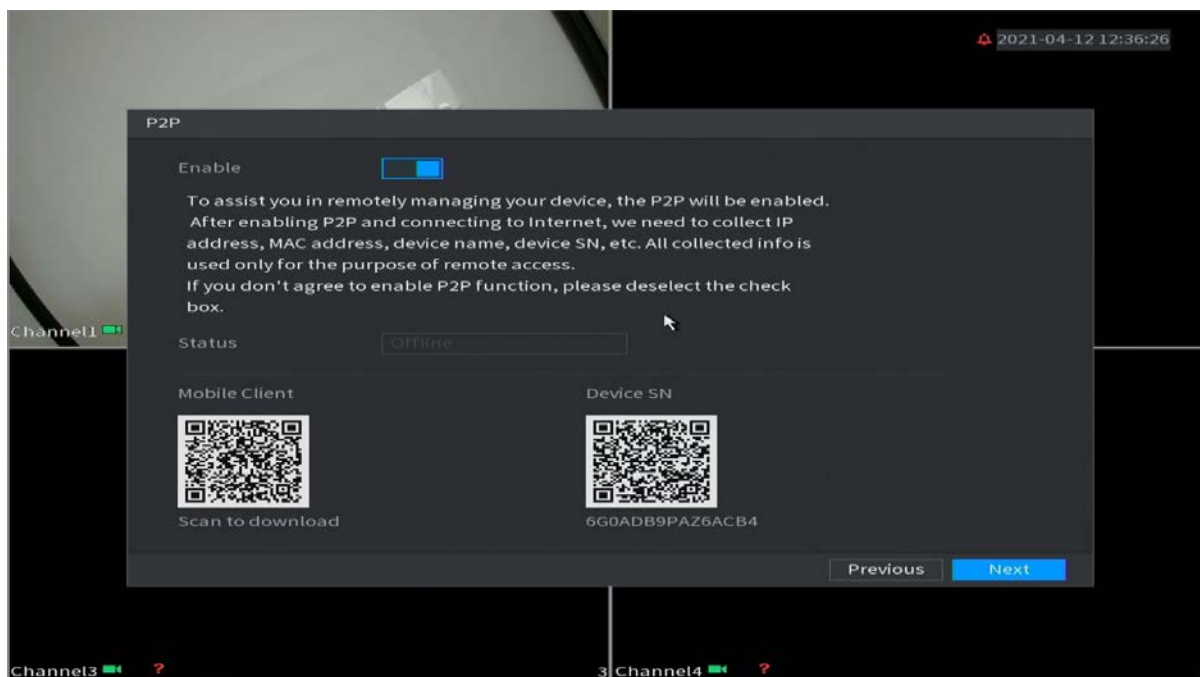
2021-04-12 12:36:26

P2P

Enable

To assist you in remotely managing your device, the P2P will be enabled. After enabling P2P and connecting to Internet, we need to collect IP address, MAC address, device name, device SN, etc. All collected info is used only for the purpose of remote access.
If you don't agree to enable P2P function, please deselect the check box.

Status Offline

Mobile Client

Scan to download

Device SN

6G0ADB9PAZ6ACB4

Previous Next

Channel1

Channel3 ?

3 Channel4 ?